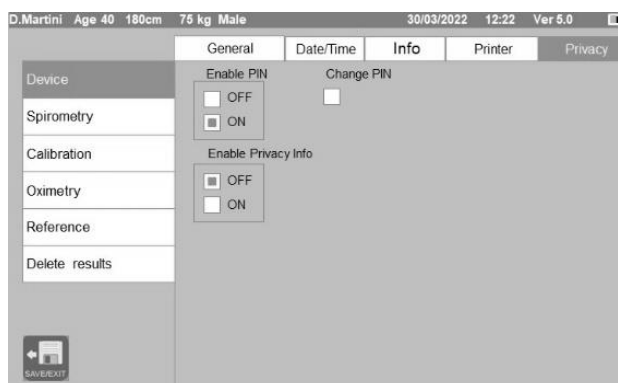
D.Martini Age 40 180cm 75 kg Male 30/03/2022 12:22 Ver 5.0

General | Date/Time | Info | Printer | Privacy

Device

Spirometry

Calibration

Oximetry

Reference

Delete results

Enable PIN
OFF
ON

Change PIN

Enable Privacy Info
OFF
ON

SAVE/EXIT